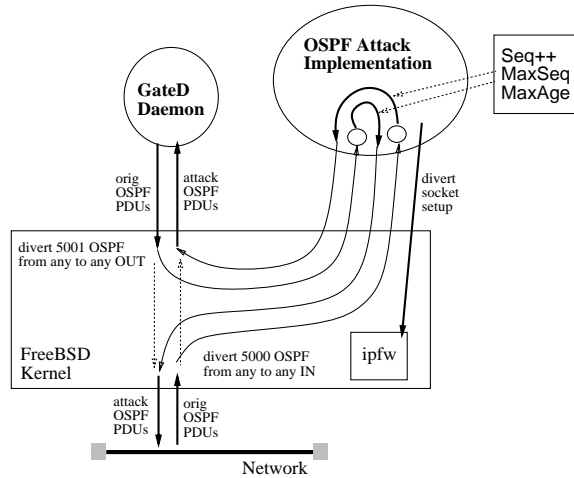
OSPF Attack Implementation

Seq++
MaxSeq
MaxAge

GateD Daemon

orig OSPF PDUs

attack OSPF PDUs

divert socket setup

divert 5001 OSPF from any to any OUT

FreeBSD Kernel

divert 5000 OSPF from any to any IN

ipfw

attack OSPF PDUs

orig OSPF PDUs

Network